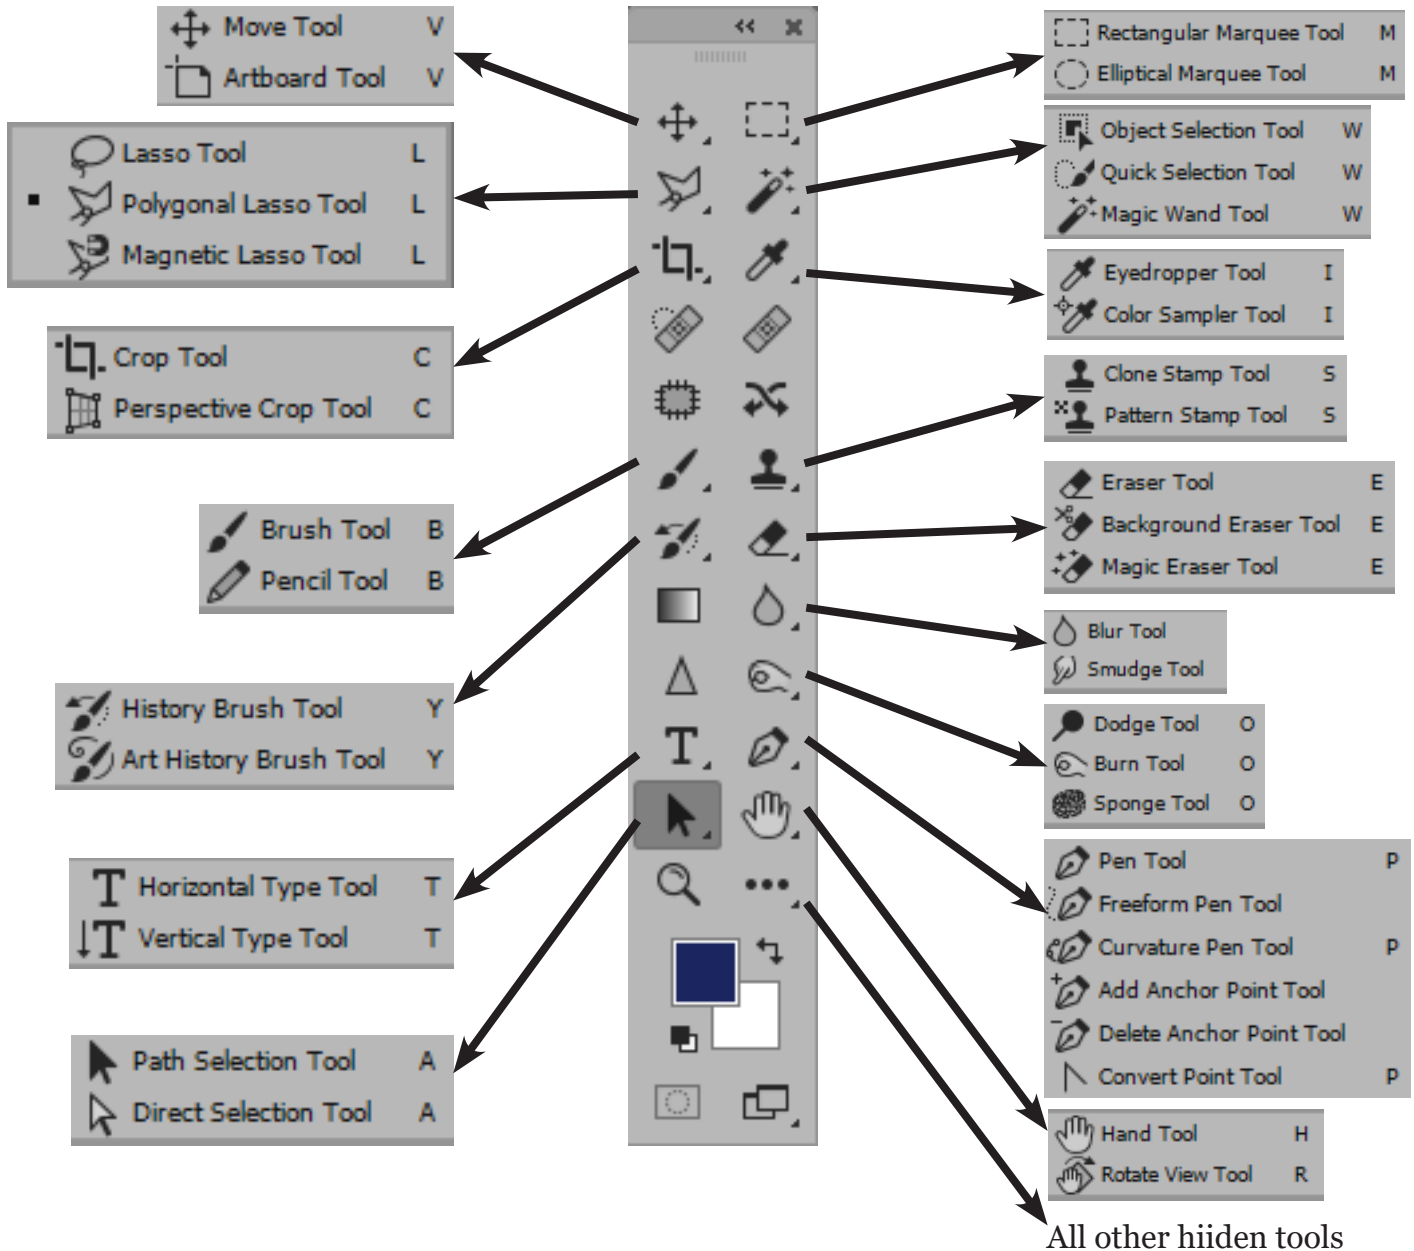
Move Tool V
Artboard Tool V

Lasso Tool L
Polygonal Lasso Tool L
Magnetic Lasso Tool L

Crop Tool C
Perspective Crop Tool C

Brush Tool B
Pencil Tool B

History Brush Tool Y
Art History Brush Tool Y

Horizontal Type Tool T
Vertical Type Tool T

Path Selection Tool A
Direct Selection Tool A

Rectangular Marquee Tool M
Elliptical Marquee Tool M

Object Selection Tool W
Quick Selection Tool W
Magic Wand Tool W

Eyedropper Tool I
Color Sampler Tool I

Clone Stamp Tool S
Pattern Stamp Tool S

Eraser Tool E
Background Eraser Tool E
Magic Eraser Tool E

Blur Tool
Smudge Tool

Dodge Tool O
Burn Tool O
Sponge Tool O

Pen Tool P
Freeform Pen Tool
Curvature Pen Tool P
Add Anchor Point Tool
Delete Anchor Point Tool
Convert Point Tool P

Hand Tool H
Rotate View Tool R

All other hiiden tools